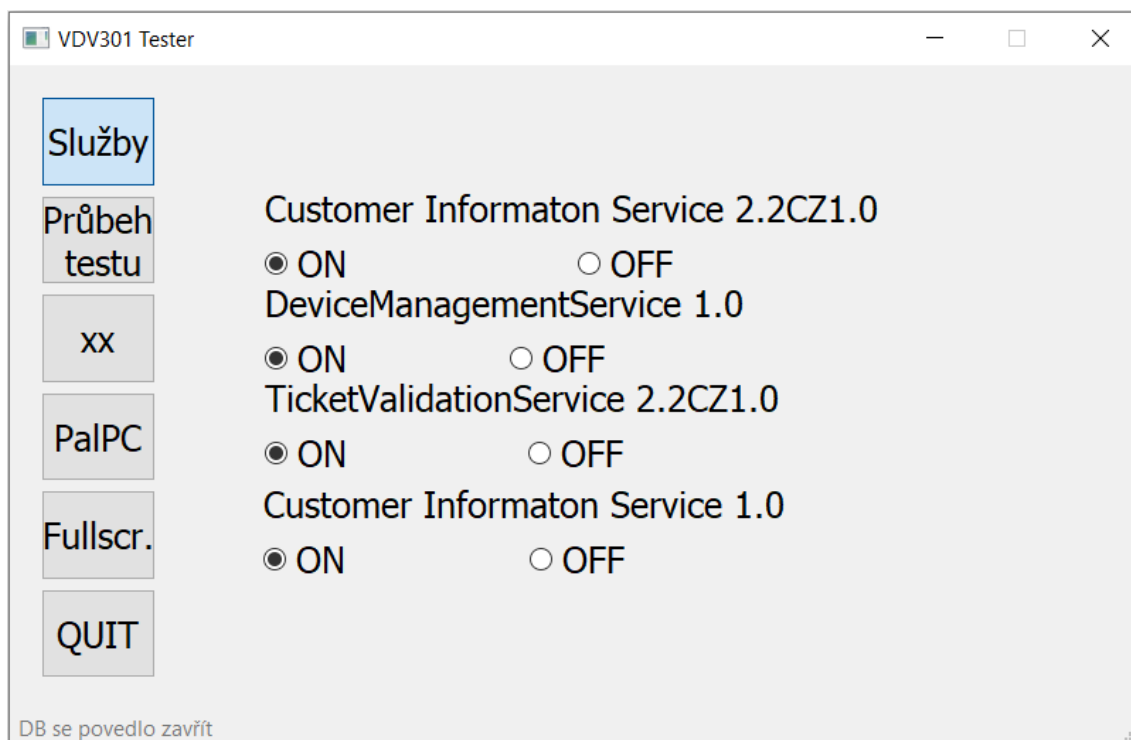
VDV301 Tester

Služby

Průbeh testu

xx

PalPC

Fullscr.

QUIT

Customer Informaton Service 2.2CZ1.0
ON OFF
DeviceManagementService 1.0
ON OFF
TicketValidationService 2.2CZ1.0
ON OFF
Customer Informaton Service 1.0
ON OFF

DB se povedlo zavřít